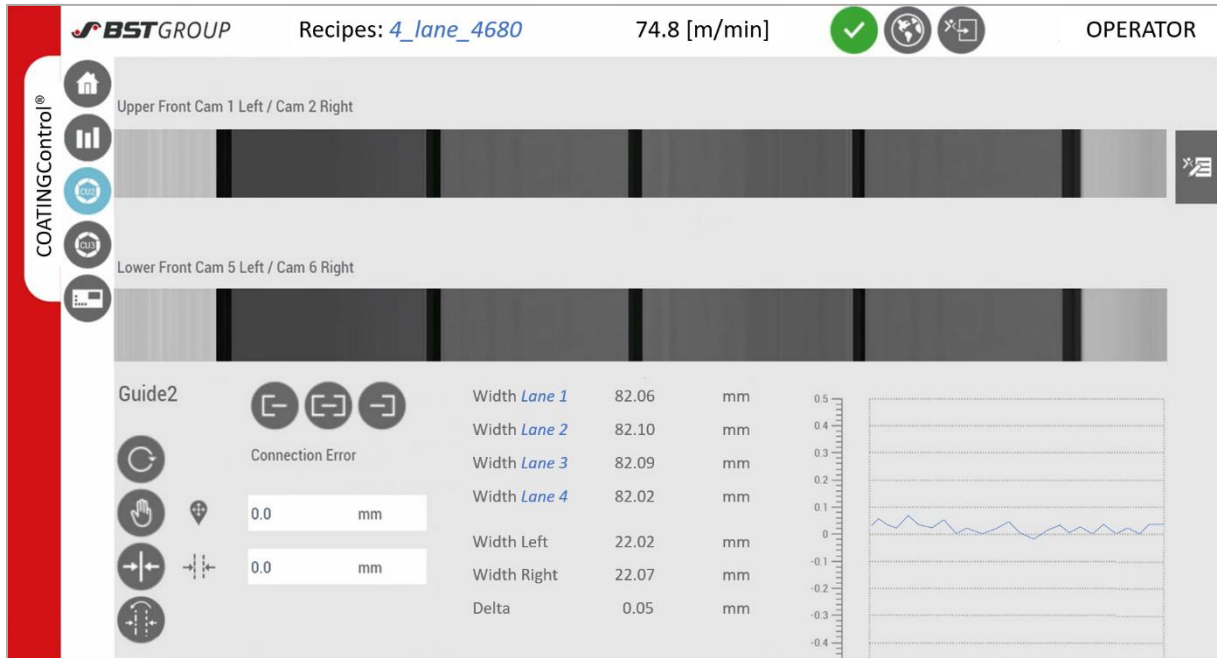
BSTGROUP Recipes: 4_lane_4680 74.8 [m/min] OPERATOR

COATINGControl®

CU2

CU3

Upper Front Cam 1 Left / Cam 2 Right

Lower Front Cam 5 Left / Cam 6 Right

Guide2

Connection Error

0.0 mm

0.0 mm

| | | |
|---|---|---|
| Width Lane 1 | 82.06 | mm |
| Width Lane 2 | 82.10 | mm |
| Width Lane 3 | 82.09 | mm |
| Width Lane 4 | 82.02 | mm |
| Width Left | 22.02 | mm |
| Width Right | 22.07 | mm |
| Delta | 0.05 | mm |

0.5
0.4
0.3
0.2
0.1
0
-0.1
-0.2
-0.3
-0.4